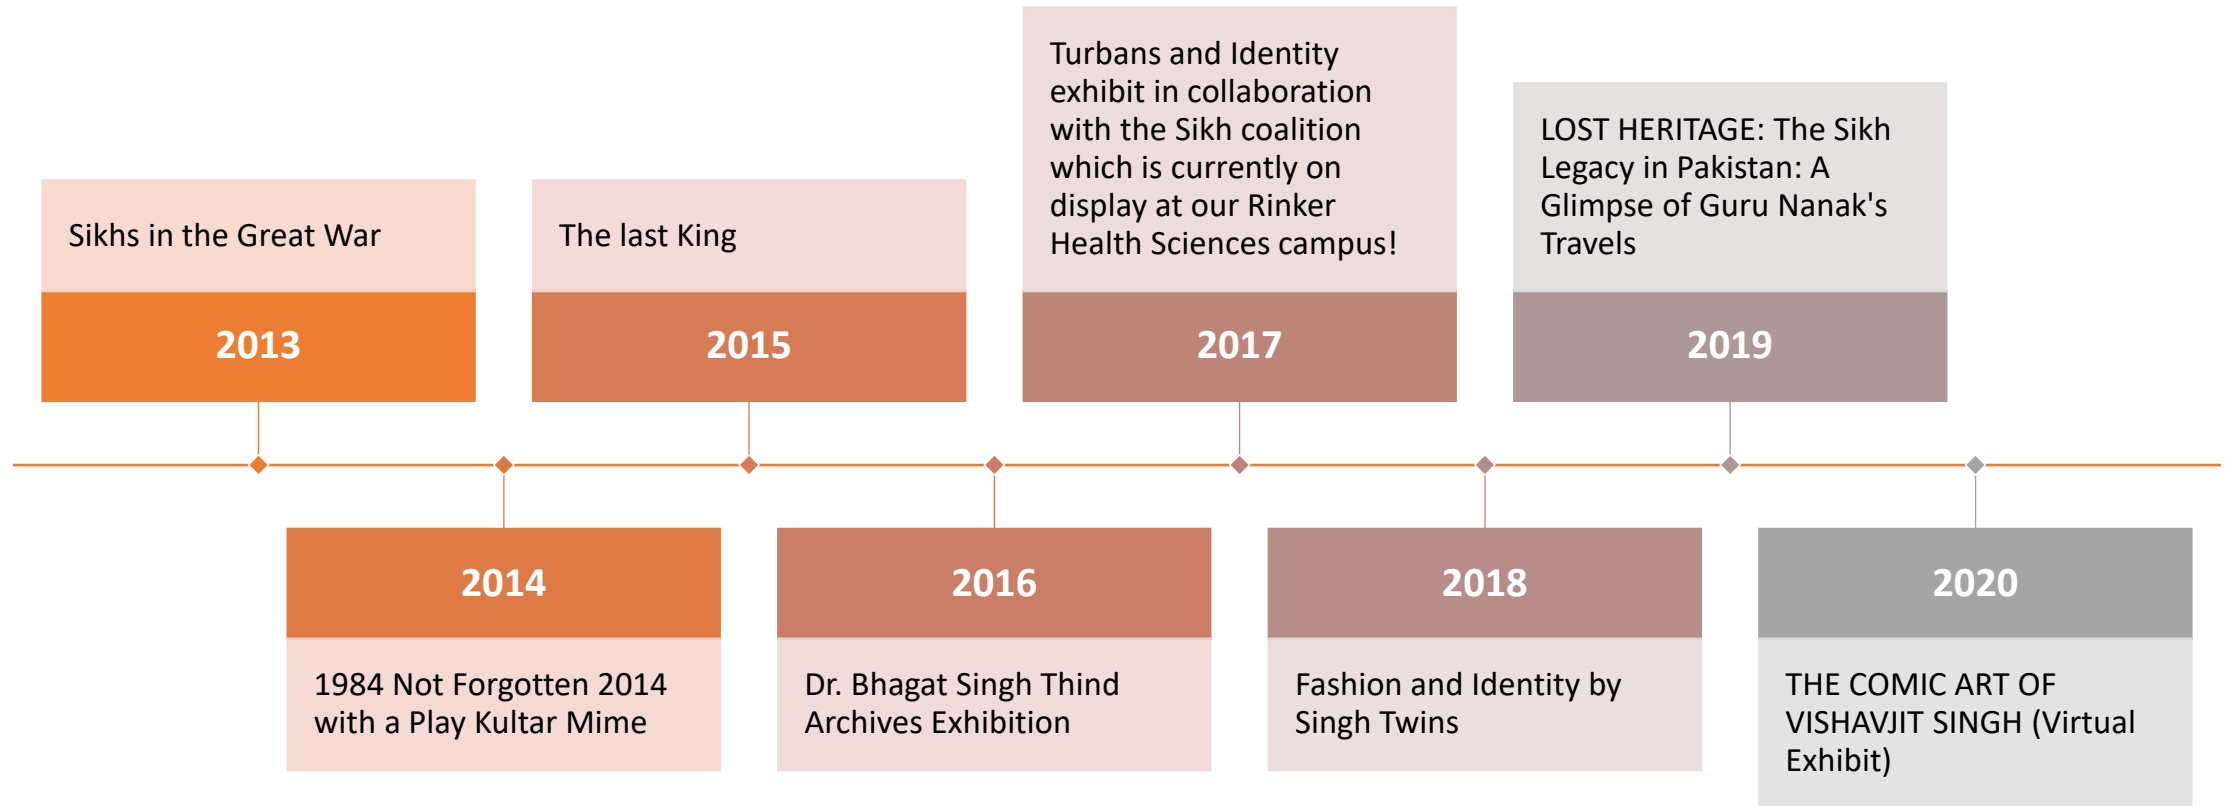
Sikhs in the Great War

2013

The last King

2015

Turbans and Identity exhibit in collaboration with the Sikh coalition which is currently on display at our Rinker Health Sciences campus!

2017

LOST HERITAGE: The Sikh Legacy in Pakistan: A Glimpse of Guru Nanak's Travels

2019

2014

1984 Not Forgotten 2014 with a Play Kultar Mime

2016

Dr. Bhagat Singh Thind Archives Exhibition

2018

Fashion and Identity by Singh Twins

2020

THE COMIC ART OF VISHAVJIT SINGH (Virtual Exhibit)